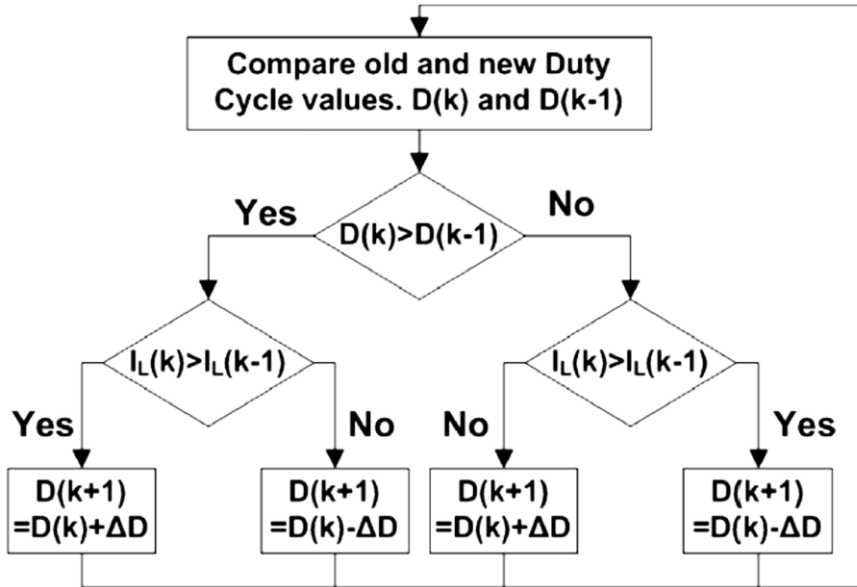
Compare old and new Duty Cycle values. D(k) and D(k-1)

Yes

D(k)>D(k-1)

No

$I_L(k)>I_L(k-1)$

$I_L(k)>I_L(k-1)$

Yes

No

No

Yes

D(k+1) =D(k)+ΔD

D(k+1) =D(k)-ΔD

D(k+1) =D(k)+ΔD

D(k+1) =D(k)-ΔD